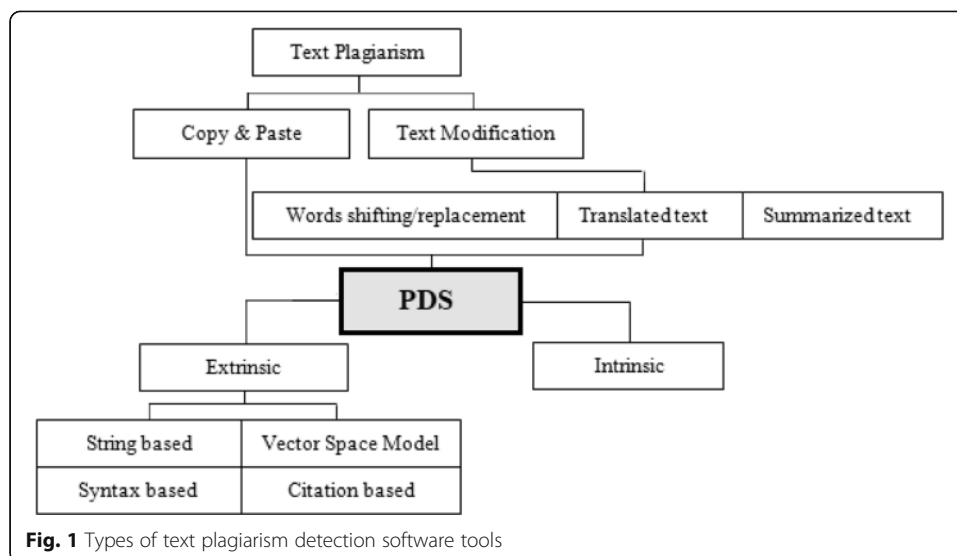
Text Plagiarism

Copy & Paste

Text Modification

Words shifting/replacement

Translated text

Summarized text

PDS

Extrinsic

Intrinsic

String based

Vector Space Model

Syntax based

Citation based

**Fig. 1** Types of text plagiarism detection software tools